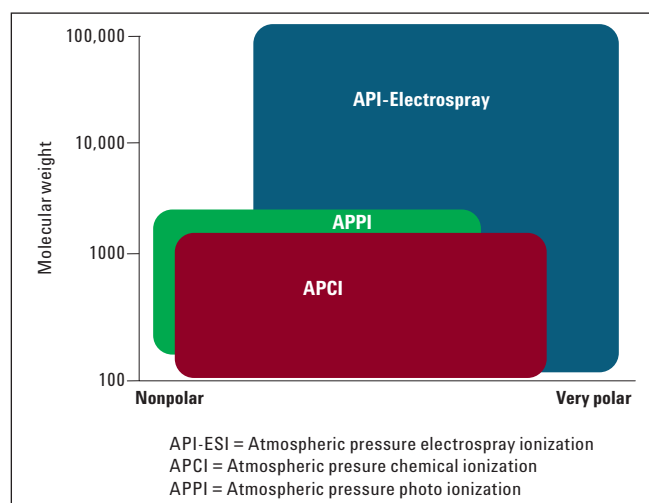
100,000
10,000
1000
100
Molecular weight
API-Electrospray
APPI
APCI
Nonpolar
Very polar

API-ESI = Atmospheric pressure electrospray ionization
APCI = Atmospheric presure chemical ionization
APPI = Atmospheric pressure photo ionization